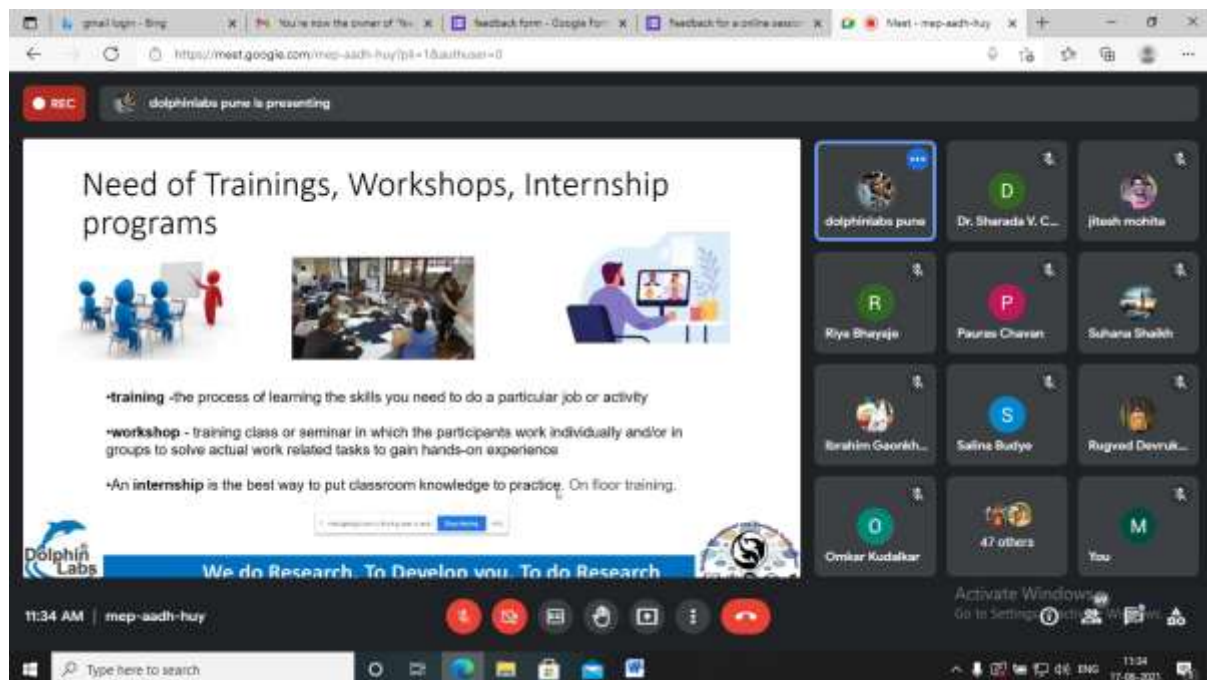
gmail login - Bing | You're now the owner of "Yo... | feedback form - Google For... | feedback for a online sessi... | Meet - mep-aadh-huy

https://meet.google.com/mep-aadh-huy?pli=1&authuser=0

REC

dolphinlabs pune is presenting

Need of Trainings, Workshops, Internship programs

•training -the process of learning the skills you need to do a particular job or activity

•workshop - training class or seminar in which the participants work individually and/or in groups to solve actual work related tasks to gain hands-on experience

•An internship is the best way to put classroom knowledge to practice. On floor training.

Dolphin Labs

We do Research. To Develop you. To do Research

dolphinlabs pune

D
Dr. Sharada V. C...

jitesh mohite

R
Riya Bhayaje

P
Paurav Chavan

Suhana Shaikh

Ibrahim Gaonkh...

S
Salina Budye

Rugved Devruk...

O
Omkar Kudalkar

47 others

M
You

11:34 AM | mep-aadh-huy

Activate Windows
Go to Settings to activate Windows.

Type here to search

ENG 11:34 17-06-2021